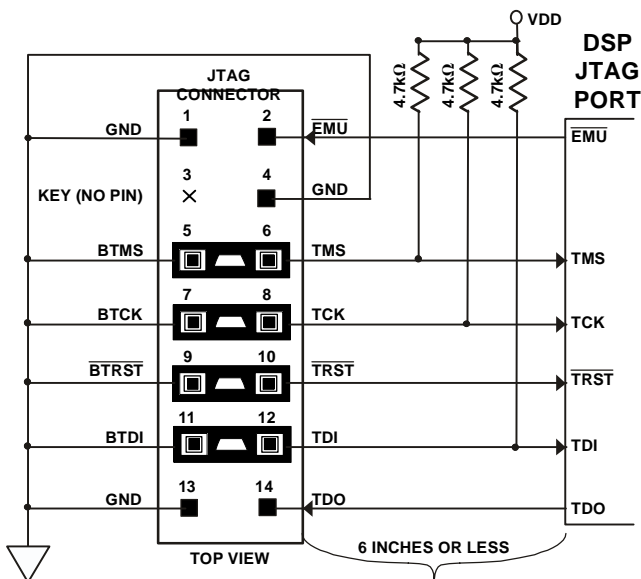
VDD

DSP JTAG PORT

JTAG CONNECTOR

4.7kΩ 4.7kΩ 4.7kΩ

GND 1 2 $\overline{EMU}$ $\overline{EMU}$

KEY (NO PIN) 3 × 4 GND

BTMS 5 6 TMS TMS

BTCK 7 8 TCK TCK

$\overline{BTRST}$ 9 10 $\overline{TRST}$ $\overline{TRST}$

BTDI 11 12 TDI TDI

GND 13 14 TDO TDO

TOP VIEW

6 INCHES OR LESS